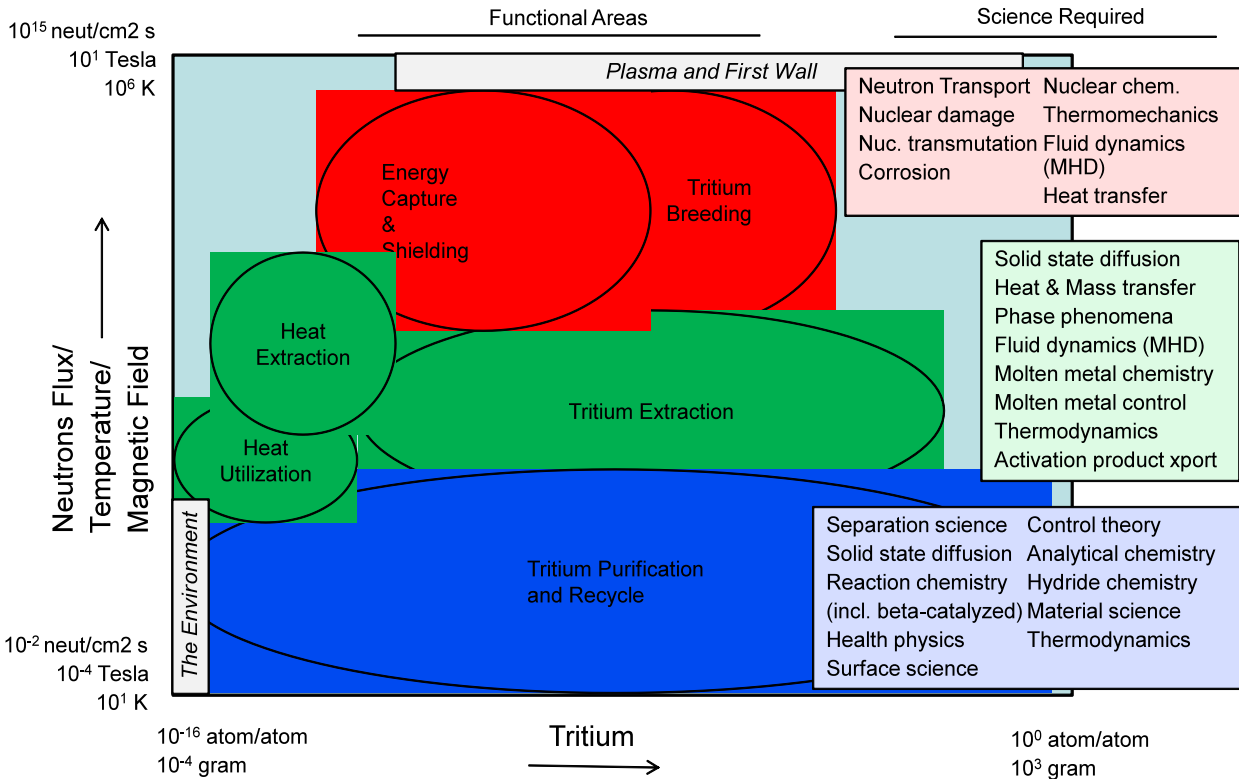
$10^{15}$ neut/cm2 s
$10^{1}$ Tesla
$10^{6}$ K

Functional Areas

Science Required

Plasma and First Wall

Neutron Transport
Nuclear damage
Nuc. transmutation
Corrosion

Nuclear chem.
Thermomechanics
Fluid dynamics (MHD)
Heat transfer

Energy Capture & Shielding

Tritium Breeding

Solid state diffusion
Heat & Mass transfer
Phase phenomena
Fluid dynamics (MHD)
Molten metal chemistry
Molten metal control
Thermodynamics
Activation product xport

Heat Extraction

Neutrons Flux/ Temperature/ Magnetic Field

Tritium Extraction

Heat Utilization

The Environment

Tritium Purification and Recycle

Separation science
Solid state diffusion
Reaction chemistry (incl. beta-catalyzed)
Health physics
Surface science

Control theory
Analytical chemistry
Hydride chemistry
Material science
Thermodynamics

$10^{-2}$ neut/cm2 s
$10^{-4}$ Tesla
$10^{1}$ K

$10^{-16}$ atom/atom
$10^{-4}$ gram

Tritium

$10^{0}$ atom/atom
$10^{3}$ gram